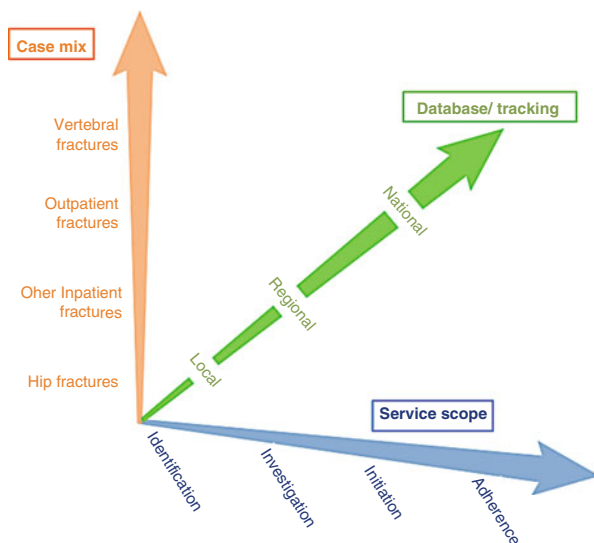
Case mix

Vertebral fractures

Outpatient fractures

Oher Inpatient fractures

Hip fractures

Database/ tracking

National

Regional

Local

Service scope

Identification

Investigation

Initiation

Adherence